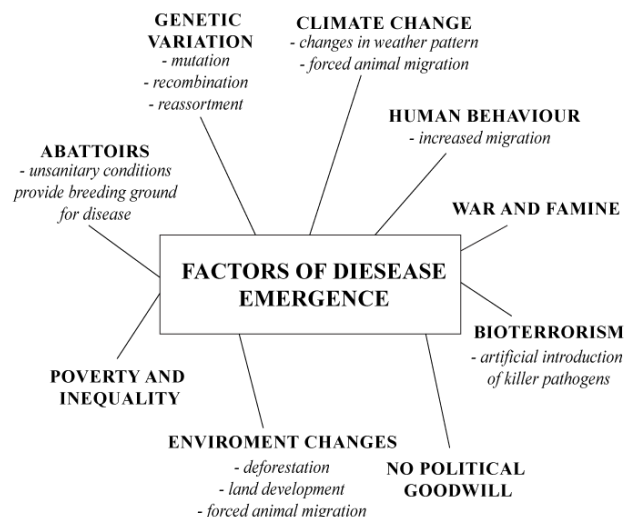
GENETIC VARIATION
- mutation
- recombination
- reassortment

CLIMATE CHANGE
- changes in weather pattern
- forced animal migration

HUMAN BEHAVIOUR
- increased migration

ABATTOIRS
- unsanitary conditions provide breeding ground for disease

WAR AND FAMINE

FACTORS OF DIESEASE EMERGENCE

BIOTERRORISM
- artificial introduction of killer pathogens

POVERTY AND INEQUALITY

ENVIROMENT CHANGES
- deforestation
- land development
- forced animal migration

NO POLITICAL GOODWILL